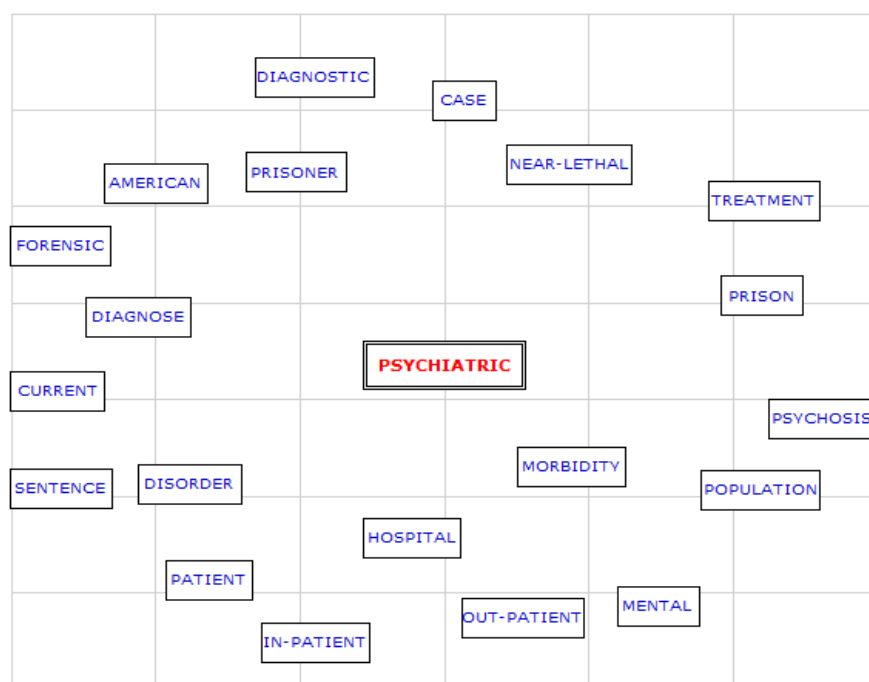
DIAGNOSTIC

CASE

AMERICAN

PRISONER

NEAR-LETHAL

TREATMENT

FORENSIC

PRISON

DIAGNOSE

PSYCHIATRIC

CURRENT

PSYCHOSIS

MORBIDITY

SENTENCE

DISORDER

POPULATION

HOSPITAL

PATIENT

MENTAL

OUT-PATIENT

IN-PATIENT